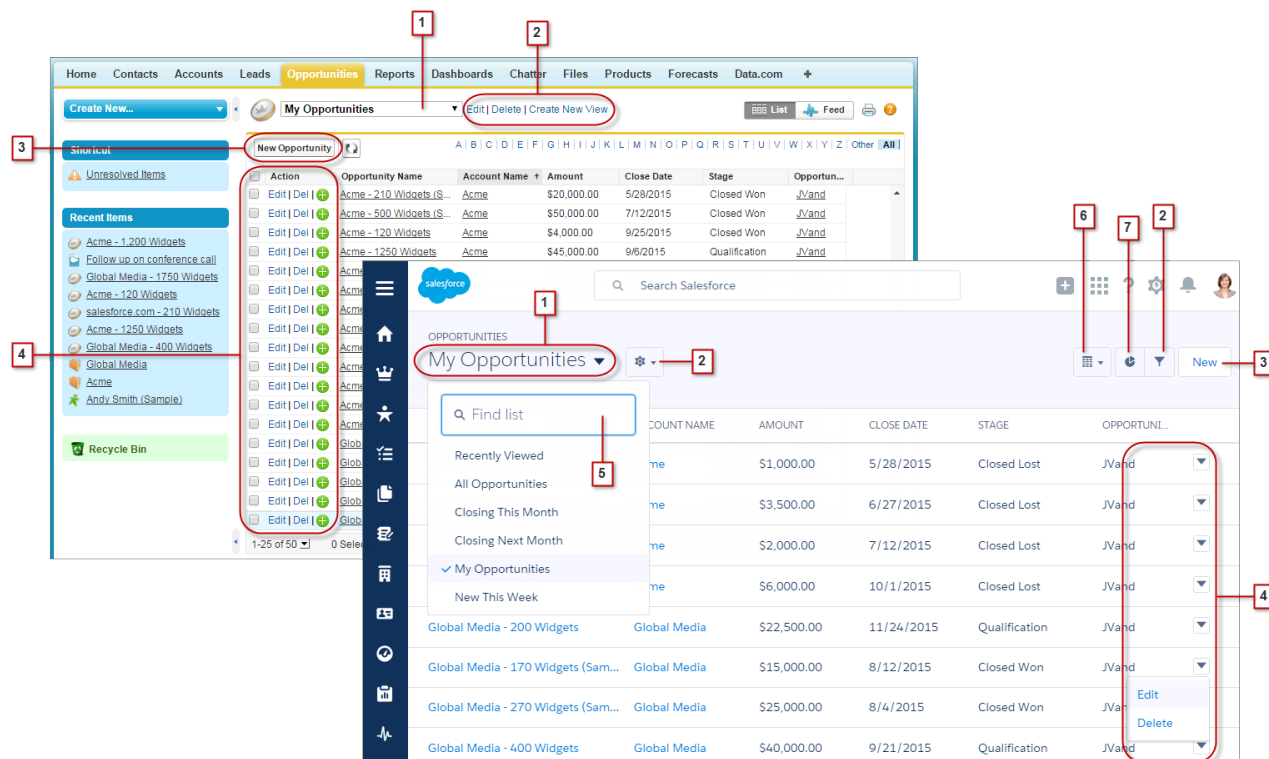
1

2

Home Contacts Accounts Leads Opportunities Reports Dashboards Chatter Files Products Forecasts Data.com +

Create New...

My Opportunities

Edit | Delete | Create New View

List Feed

3

Shortcut

New Opportunity

A | B | C | D | E | F | G | H | I | J | K | L | M | N | O | P | Q | R | S | T | U | V | W | X | Y | Z | Other | All

Unresolved Items

| | Action | Opportunity Name | Account Name ↑ | Amount | Close Date | Stage | Opportun... |
|---|---|---|---|---|---|---|---|
| | Edit \| Del \| | Acme - 210 Widgets (S... | Acme | \$20,000.00 | 5/28/2015 | Closed Won | JVand |
| | Edit \| Del \| | Acme - 500 Widgets (S... | Acme | \$50,000.00 | 7/12/2015 | Closed Won | JVand |
| | Edit \| Del \| | Acme - 120 Widgets | Acme | \$4,000.00 | 9/25/2015 | Closed Won | JVand |
| | Edit \| Del \| | Acme - 1250 Widgets | Acme | \$45,000.00 | 9/6/2015 | Qualification | JVand |

Recent Items

Acme - 1,200 Widgets
Follow up on conference call
Global Media - 1750 Widgets
Acme - 120 Widgets
salesforce.com - 210 Widgets
Acme - 1250 Widgets
Global Media - 400 Widgets
Global Media
Acme
Andy Smith (Sample)

4

Edit | Del |

Recycle Bin

1-25 of 50

0 Sele

salesforce

Search Salesforce

6 7 2

1

OPPORTUNITIES

My Opportunities

2

New

3

Find list

5

Recently Viewed
All Opportunities
Closing This Month
Closing Next Month
✓ My Opportunities
New This Week

| OPPORTUNITY NAME | ACCOUNT NAME | AMOUNT | CLOSE DATE | STAGE | OPPORTUNI... |
|---|---|---|---|---|---|
| | me | \$1,000.00 | 5/28/2015 | Closed Lost | JVand |
| | me | \$3,500.00 | 6/27/2015 | Closed Lost | JVand |
| | me | \$2,000.00 | 7/12/2015 | Closed Lost | JVand |
| | me | \$6,000.00 | 10/1/2015 | Closed Lost | JVand |
| Global Media - 200 Widgets | Global Media | \$22,500.00 | 11/24/2015 | Qualification | JVand |
| Global Media - 170 Widgets (Sam... | Global Media | \$15,000.00 | 8/12/2015 | Closed Won | JVand |
| Global Media - 270 Widgets (Sam... | Global Media | \$25,000.00 | 8/4/2015 | Closed Won | JVa |
| Global Media - 400 Widgets | Global Media | \$40,000.00 | 9/21/2015 | Qualification | JVand |

Edit
Delete

4